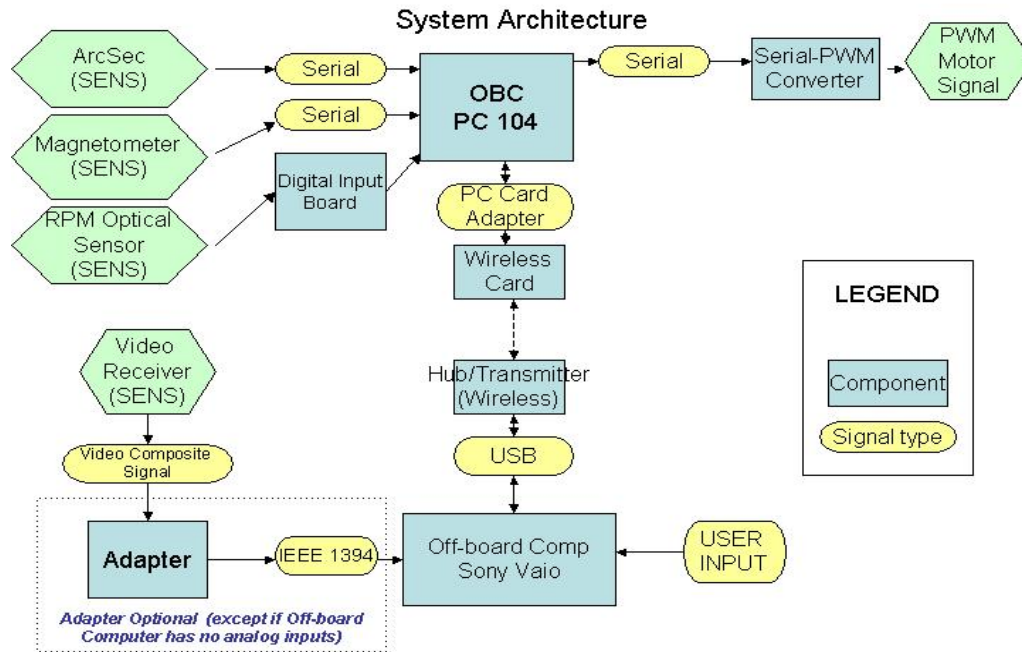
System Architecture

ArcSec (SENS)

Serial

OBC PC 104

Serial

Serial-PWM Converter

PWM Motor Signal

Magnetometer (SENS)

Serial

Digital Input Board

RPM Optical Sensor (SENS)

PC Card Adapter

Wireless Card

LEGEND

Component

Signal type

Video Receiver (SENS)

Hub/Transmitter (Wireless)

USB

Video Composite Signal

Adapter

IEEE 1394

Off-board Comp Sony Vaio

USER INPUT

Adapter Optional (except if Off-board Computer has no analog inputs)